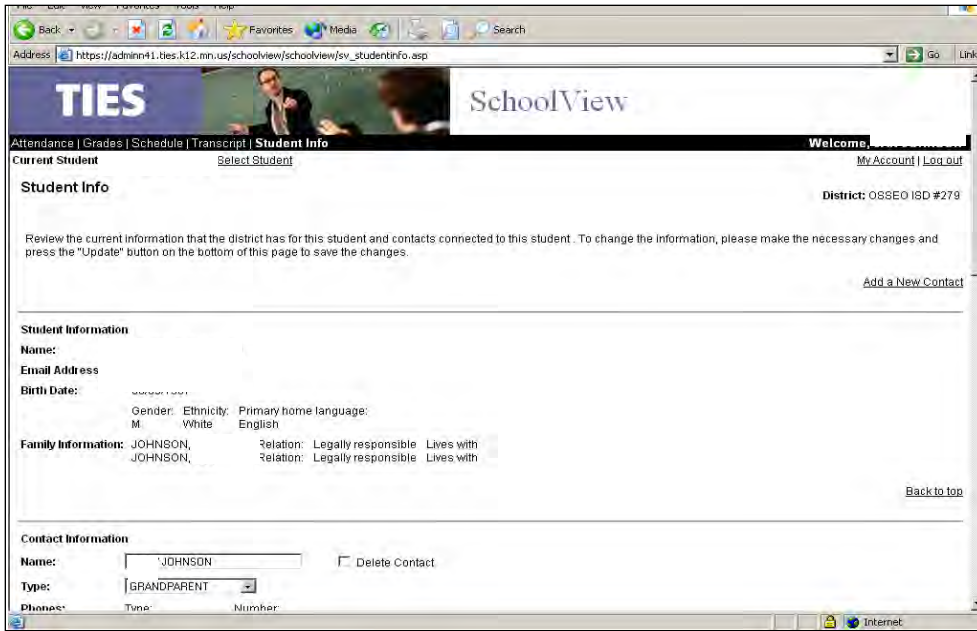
Back Favorites Media Search

Address https://adminn41.ties.k12.mn.us/schoolview/schoolview/sv_studentinfo.asp Go Links

TIES

SchoolView

Attendance | Grades | Schedule | Transcript | Student Info

Welcome,

Current Student

Select Student

My Account | Log out

Student Info

District: OSSEO ISD #279

Review the current information that the district has for this student and contacts connected to this student . To change the information, please make the necessary changes and press the "Update" button on the bottom of this page to save the changes.

Add a New Contact

Student Information

Name:

Email Address

Birth Date: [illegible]

Gender: M Ethnicity: White Primary home language: English

Family Information: JOHNSON, Relation: Legally responsible Lives with
JOHNSON, Relation: Legally responsible Lives with

Back to top

Contact Information

Name: JOHNSON

Delete Contact

Type: GRANDPARENT

Phones: Type: Number:

Internet